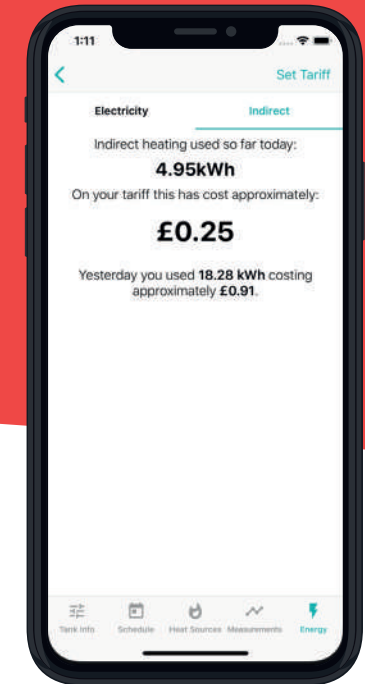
1:11

<

Set Tariff

Electricity

Indirect

Indirect heating used so far today:

4.95kWh

On your tariff this has cost approximately:

£0.25

Yesterday you used 18.28 kWh costing approximately £0.91.

Tank Info

Schedule

Heat Sources

Measurements

Energy